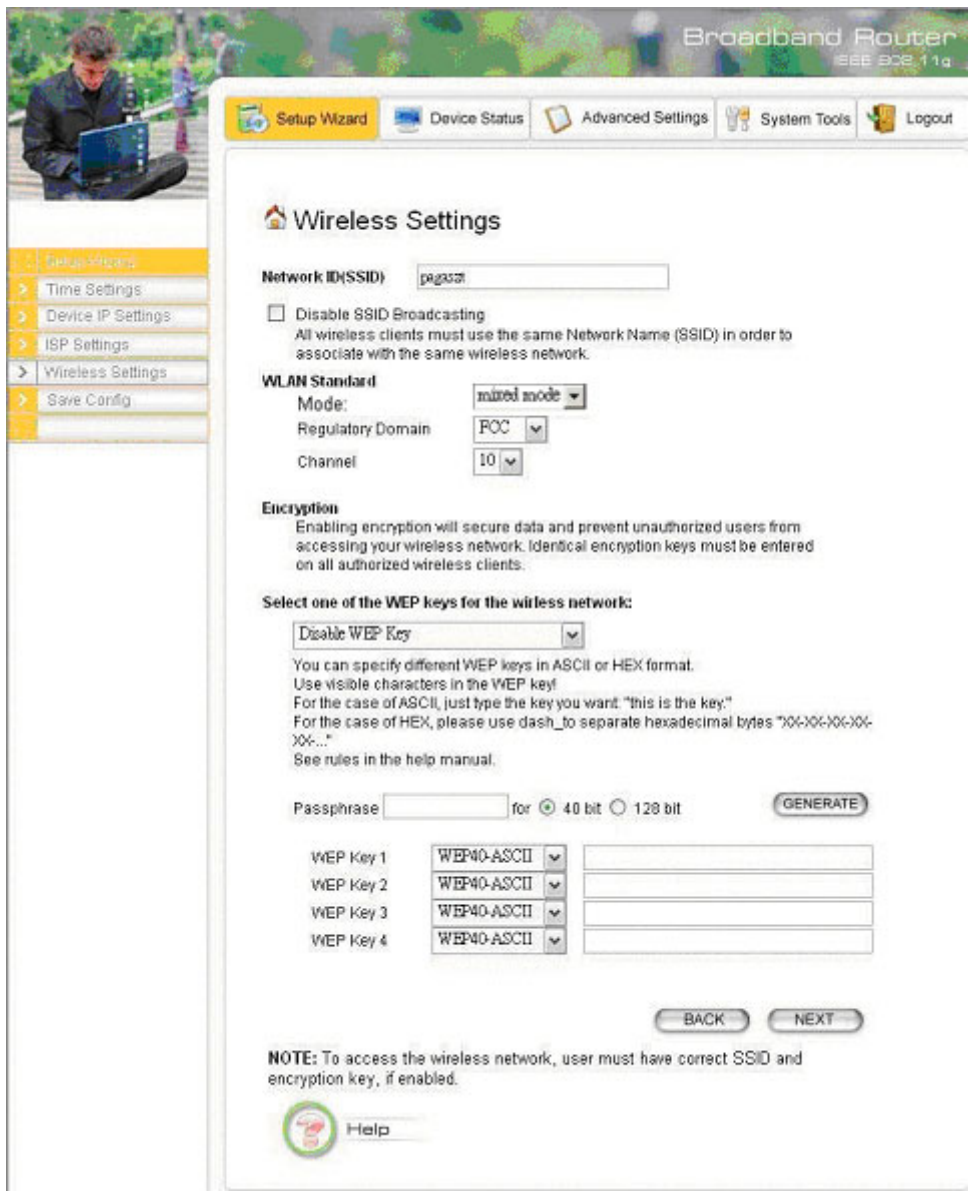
Broadband Router
IEEE 802.11g

Setup Wizard | Device Status | Advanced Settings | System Tools | Logout

Setup Wizard
Time Settings
Device IP Settings
ISP Settings
Wireless Settings
Save Config

Wireless Settings

Network ID(SSID) pegasat

Disable SSID Broadcasting
All wireless clients must use the same Network Name (SSID) in order to associate with the same wireless network.

WLAN Standard
Mode: mixed mode
Regulatory Domain FCC
Channel 10

Encryption
Enabling encryption will secure data and prevent unauthorized users from accessing your wireless network. Identical encryption keys must be entered on all authorized wireless clients.

Select one of the WEP keys for the wirless network:
Disable WEP Key
You can specify different WEP keys in ASCII or HEX format.
Use visible characters in the WEP key!
For the case of ASCII, just type the key you want: "this is the key."
For the case of HEX, please use dash_to separate hexadecimal bytes "XX-XX-XX-XX-XX-..."
See rules in the help manual.

Passphrase for 40 bit 128 bit GENERATE

WEP Key 1 WEP40-ASCII
WEP Key 2 WEP40-ASCII
WEP Key 3 WEP40-ASCII
WEP Key 4 WEP40-ASCII

BACK NEXT

NOTE: To access the wireless network, user must have correct SSID and encryption key, if enabled.

Help